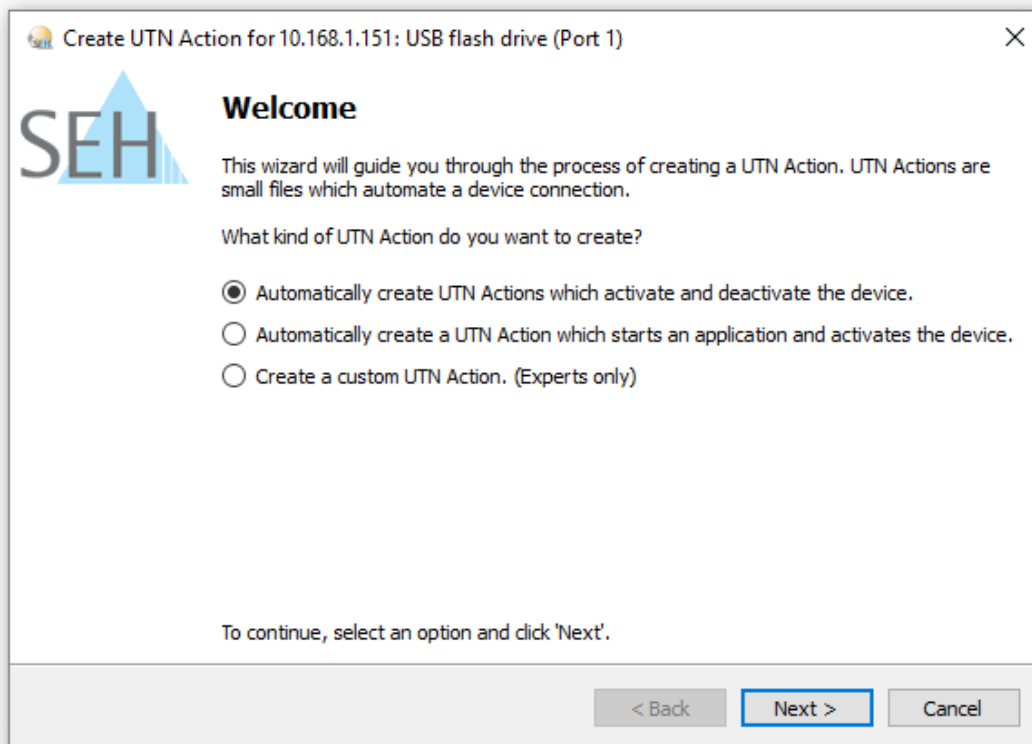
Create UTN Action for 10.168.1.151: USB flash drive (Port 1)

SEH

Welcome

This wizard will guide you through the process of creating a UTN Action. UTN Actions are small files which automate a device connection.

What kind of UTN Action do you want to create?

Automatically create UTN Actions which activate and deactivate the device.

Automatically create a UTN Action which starts an application and activates the device.

Create a custom UTN Action. (Experts only)

To continue, select an option and click 'Next'.

< Back

Next >

Cancel